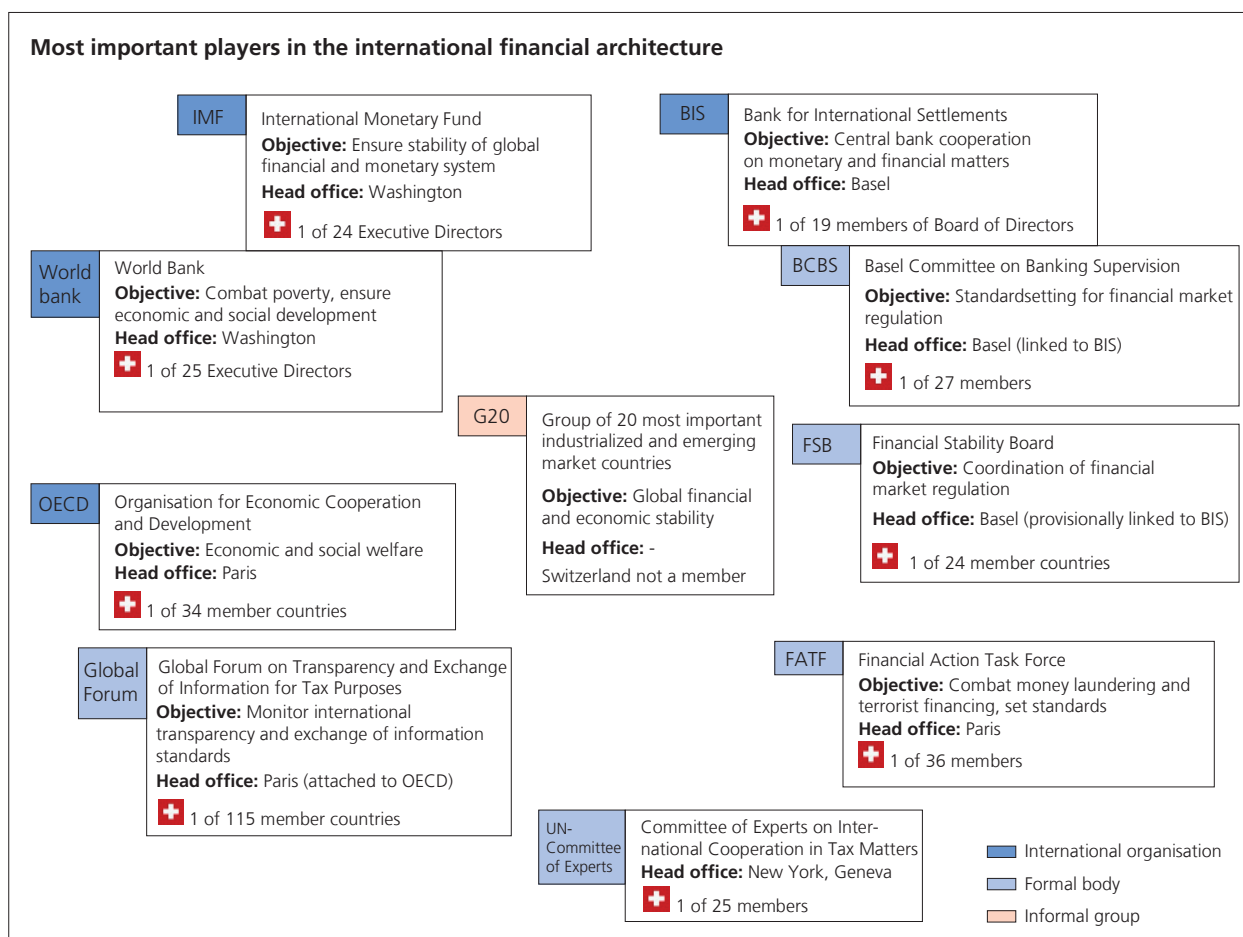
Most important players in the international financial architecture

IMF
International Monetary Fund
**Objective:** Ensure stability of global financial and monetary system
**Head office:** Washington
1 of 24 Executive Directors

BIS
Bank for International Settlements
**Objective:** Central bank cooperation on monetary and financial matters
**Head office:** Basel
1 of 19 members of Board of Directors

World bank
World Bank
**Objective:** Combat poverty, ensure economic and social development
**Head office:** Washington
1 of 25 Executive Directors

BCBS
Basel Committee on Banking Supervision
**Objective:** Standardsetting for financial market regulation
**Head office:** Basel (linked to BIS)
1 of 27 members

G20
Group of 20 most important industrialized and emerging market countries
**Objective:** Global financial and economic stability
**Head office:** -
Switzerland not a member

FSB
Financial Stability Board
**Objective:** Coordination of financial market regulation
**Head office:** Basel (provisionally linked to BIS)
1 of 24 member countries

OECD
Organisation for Economic Cooperation and Development
**Objective:** Economic and social welfare
**Head office:** Paris
1 of 34 member countries

Global Forum
Global Forum on Transparency and Exchange of Information for Tax Purposes
**Objective:** Monitor international transparency and exchange of information standards
**Head office:** Paris (attached to OECD)
1 of 115 member countries

FATF
Financial Action Task Force
**Objective:** Combat money laundering and terrorist financing, set standards
**Head office:** Paris
1 of 36 members

UN-Committee of Experts
Committee of Experts on International Cooperation in Tax Matters
**Head office:** New York, Geneva
1 of 25 members

International organisation
Formal body
Informal group